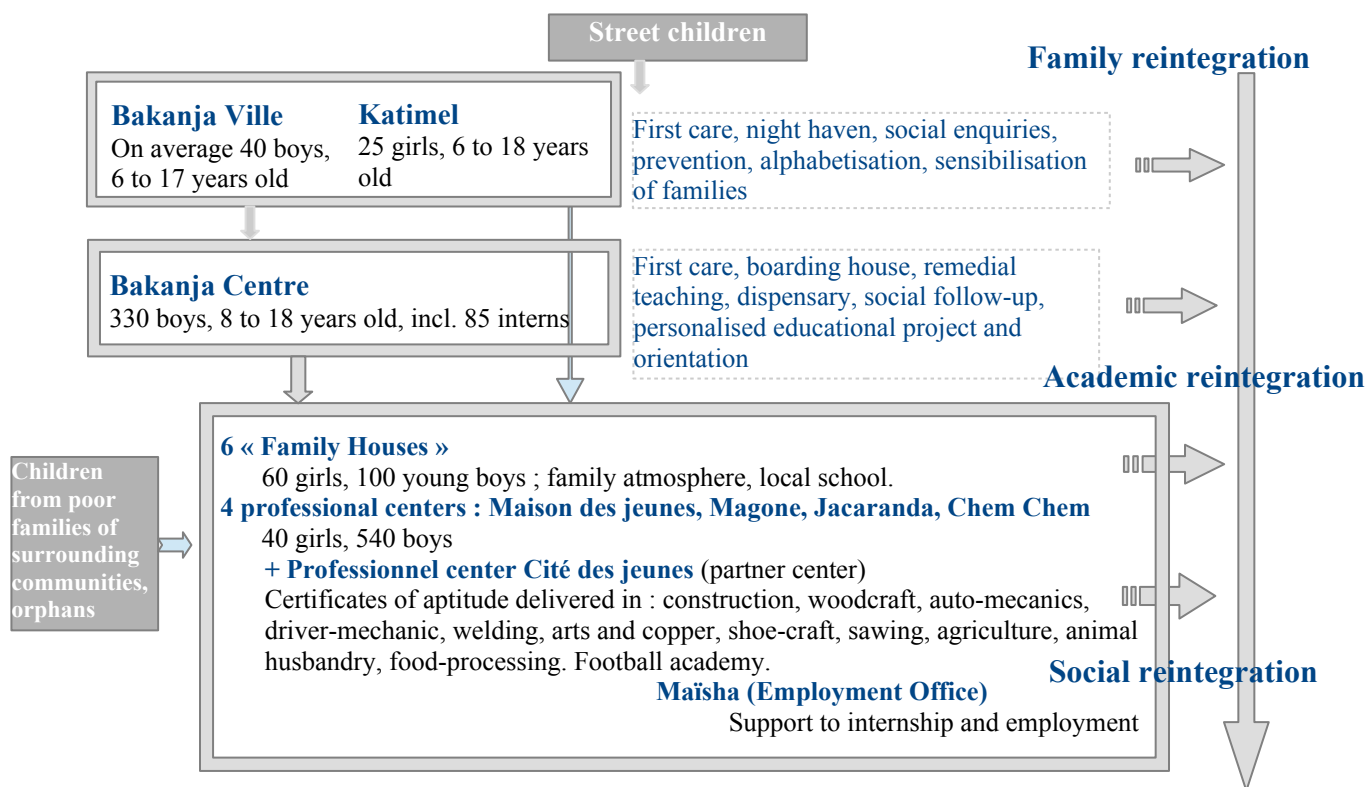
Street children

Family reintegration

Bakanja Ville
On average 40 boys, 6 to 17 years old

Katimel
25 girls, 6 to 18 years old

First care, night haven, social enquiries, prevention, alphabetisation, sensibilisation of families

Bakanja Centre
330 boys, 8 to 18 years old, incl. 85 interns

First care, boarding house, remedial teaching, dispensary, social follow-up, personalised educational project and orientation

Academic reintegration

Children from poor families of surrounding communities, orphans

6 « Family Houses »
60 girls, 100 young boys ; family atmosphere, local school.
4 professional centers : Maison des jeunes, Magone, Jacaranda, Chem Chem
40 girls, 540 boys
+ Professionnel center Cité des jeunes (partner center)
Certificates of aptitude delivered in : construction, woodcraft, auto-mecanics, driver-mechanic, welding, arts and copper, shoe-craft, sawing, agriculture, animal husbandry, food-processing. Football academy.
Maïsha (Employment Office)
Support to internship and employment

Social reintegration